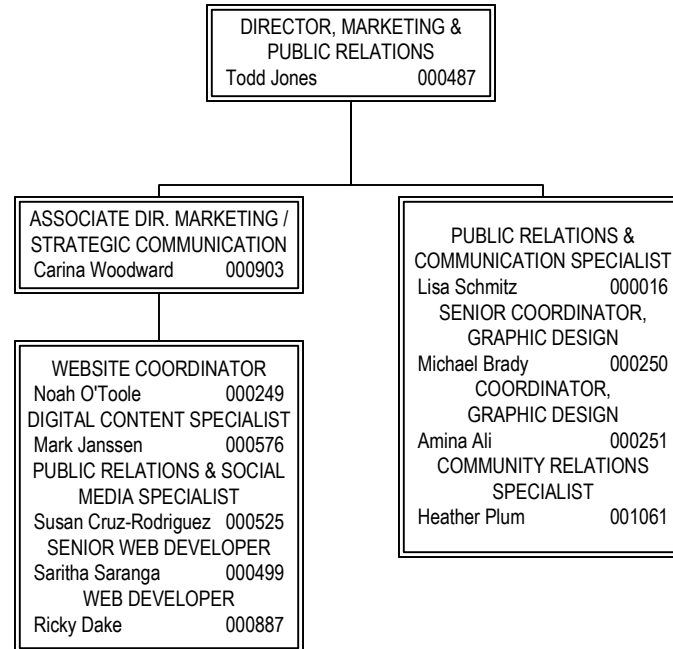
DIRECTOR, MARKETING & PUBLIC RELATIONS
Todd Jones 000487

ASSOCIATE DIR. MARKETING / STRATEGIC COMMUNICATION
Carina Woodward 000903

WEBSITE COORDINATOR
Noah O'Toole 000249
DIGITAL CONTENT SPECIALIST
Mark Janssen 000576
PUBLIC RELATIONS & SOCIAL MEDIA SPECIALIST
Susan Cruz-Rodriguez 000525
SENIOR WEB DEVELOPER
Saritha Saranga 000499
WEB DEVELOPER
Ricky Dake 000887

PUBLIC RELATIONS & COMMUNICATION SPECIALIST
Lisa Schmitz 000016
SENIOR COORDINATOR, GRAPHIC DESIGN
Michael Brady 000250
COORDINATOR, GRAPHIC DESIGN
Amina Ali 000251
COMMUNITY RELATIONS SPECIALIST
Heather Plum 001061